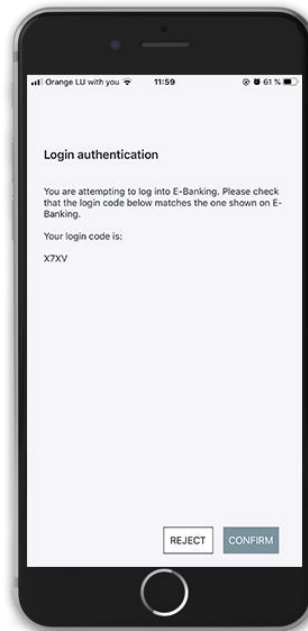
Orange LU with you 11:59 61 %

Login authentication

You are attempting to log into E-Banking. Please check that the login code below matches the one shown on E-Banking.

Your login code is:

X7XV

REJECT CONFIRM